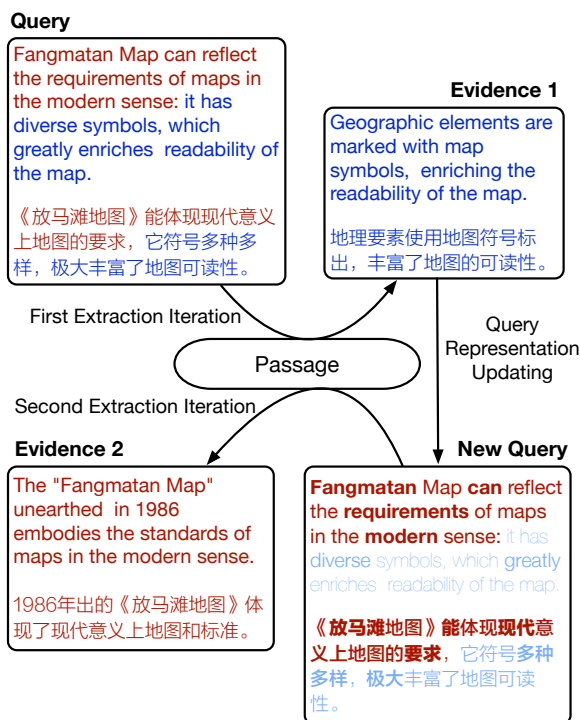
Query

Fangmatan Map can reflect the requirements of maps in the modern sense: it has diverse symbols, which greatly enriches readability of the map.

《放马滩地图》能体现现代意义上地图的要求，它符号多种多样，极大丰富了地图可读性。

Evidence 1

Geographic elements are marked with map symbols, enriching the readability of the map.

地理要素使用地图符号标出，丰富了地图的可读性。

First Extraction Iteration

Passage

Query Representation Updating

Second Extraction Iteration

Evidence 2

The "Fangmatan Map" unearthed in 1986 embodies the standards of maps in the modern sense.

1986年出的《放马滩地图》体现了现代意义上地图和标准。

New Query

Fangmatan Map can reflect the requirements of maps in the modern sense: it has diverse symbols, which greatly enriches readability of the map.

《放马滩地图》能体现现代意义上地图的要求，它符号多种多样，极大丰富了地图可读性。